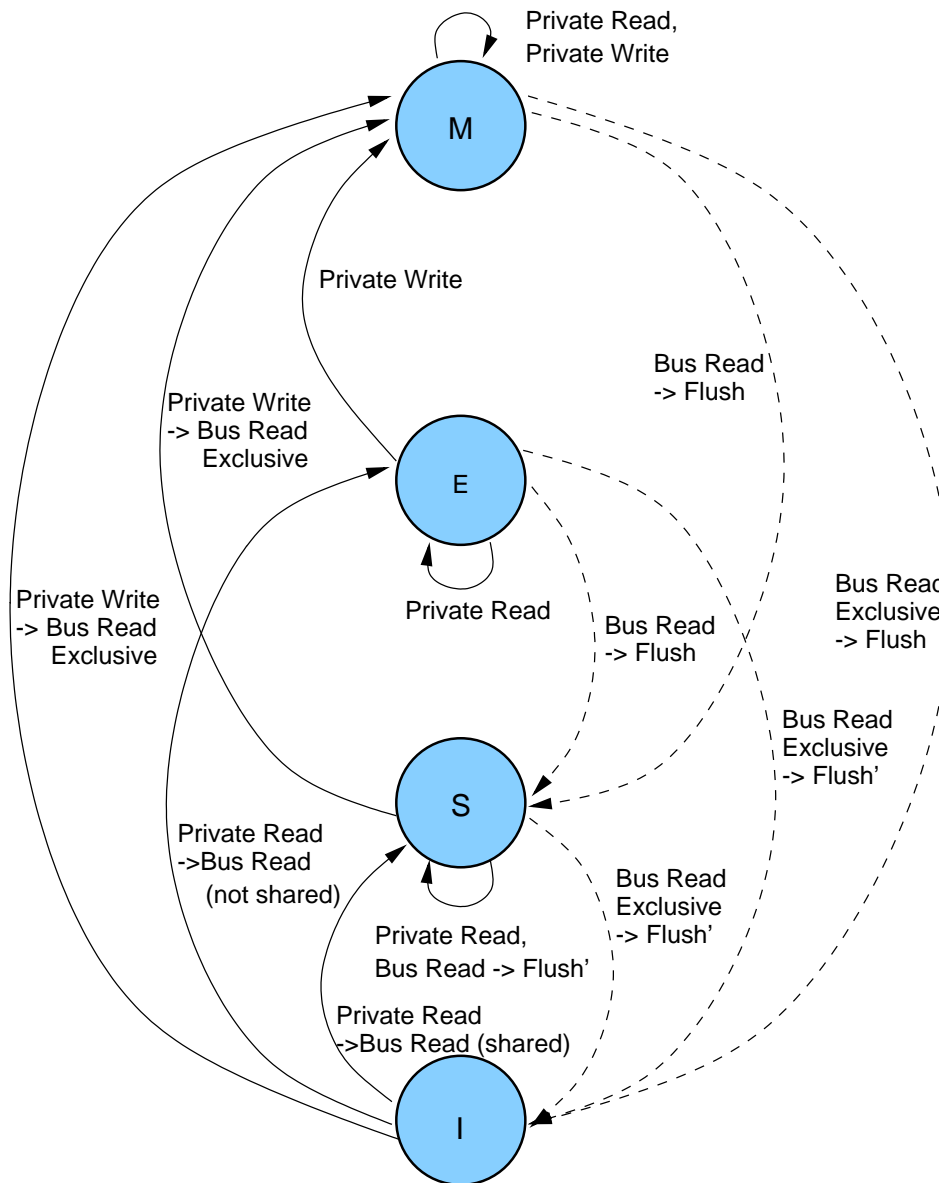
Private Read,
Private Write

M

Private Write

Bus Read
-> Flush

Private Write
-> Bus Read
Exclusive

E

Private Read

Bus Read
-> Flush

Bus Read
Exclusive
-> Flush

Private Write
-> Bus Read
Exclusive

Bus Read
Exclusive
-> Flush'

S

Private Read
->Bus Read
(not shared)

Bus Read
Exclusive
-> Flush'

Private Read,
Bus Read -> Flush'

Private Read
->Bus Read (shared)

I